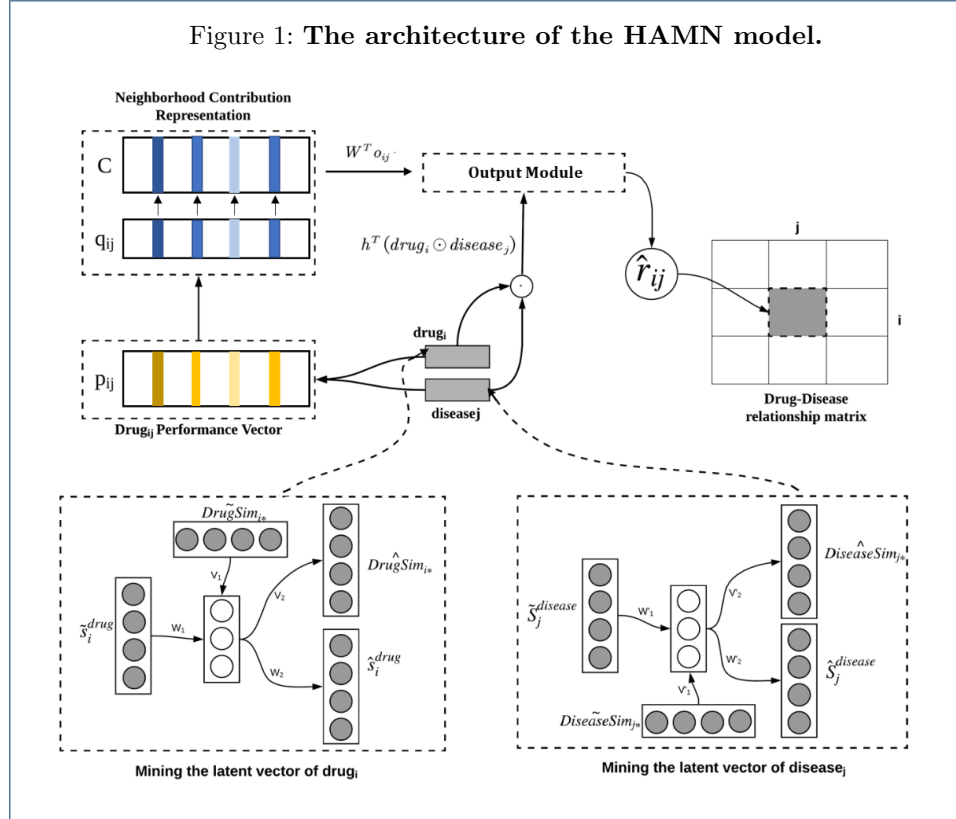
Figure 1: **The architecture of the HAMN model.**

Neighborhood Contribution Representation

C

$q_{ij}$

$W^T o_{ij}$

Output Module

$h^T(drug_i \odot disease_j)$

$\hat{r}_{ij}$

j

i

$drug_i$

$p_{ij}$

diseasej

$Drug_{ij}$ Performance Vector

Drug-Disease relationship matrix

$Drug\tilde{S}im_{i*}$

$V_1$

$V_2$

$Drug\hat{S}im_{i*}$

$\tilde{s}_i^{drug}$

$W_1$

$W_2$

$\hat{s}_i^{drug}$

Mining the latent vector of $drug_i$

$\tilde{S}_j^{disease}$

$W'_1$

$V'_2$

$Disea\hat{s}eSim_{j*}$

$W'_2$

$\hat{S}_j^{disease}$

$V'_1$

$Disea\tilde{s}eSim_{j*}$

Mining the latent vector of $disease_j$